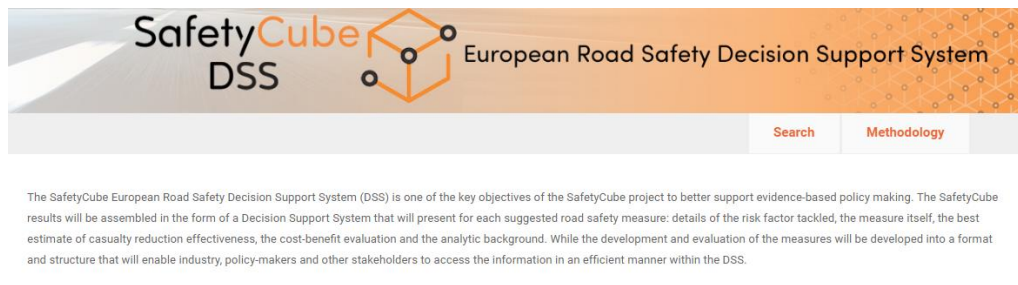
SafetyCube DSS

European Road Safety Decision Support System

Search

Methodology

The SafetyCube European Road Safety Decision Support System (DSS) is one of the key objectives of the SafetyCube project to better support evidence-based policy making. The SafetyCube results will be assembled in the form of a Decision Support System that will present for each suggested road safety measure: details of the risk factor tackled, the measure itself, the best estimate of casualty reduction effectiveness, the cost-benefit evaluation and the analytic background. While the development and evaluation of the measures will be developed into a format and structure that will enable industry, policy-makers and other stakeholders to access the information in an efficient manner within the DSS.